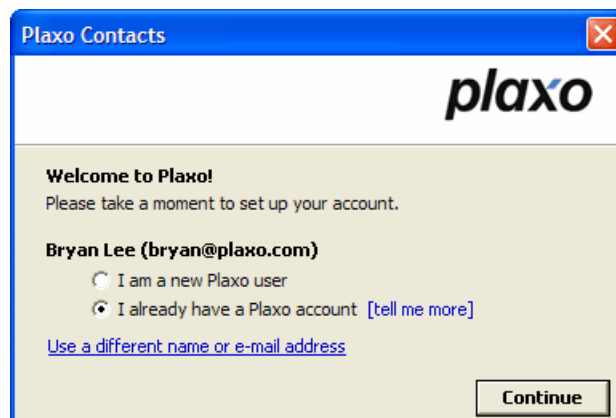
Plaxo Contacts

plaxo

Welcome to Plaxo!
Please take a moment to set up your account.

Bryan Lee (bryan@plaxo.com)

I am a new Plaxo user

I already have a Plaxo account [tell me more]

Use a different name or e-mail address

Continue